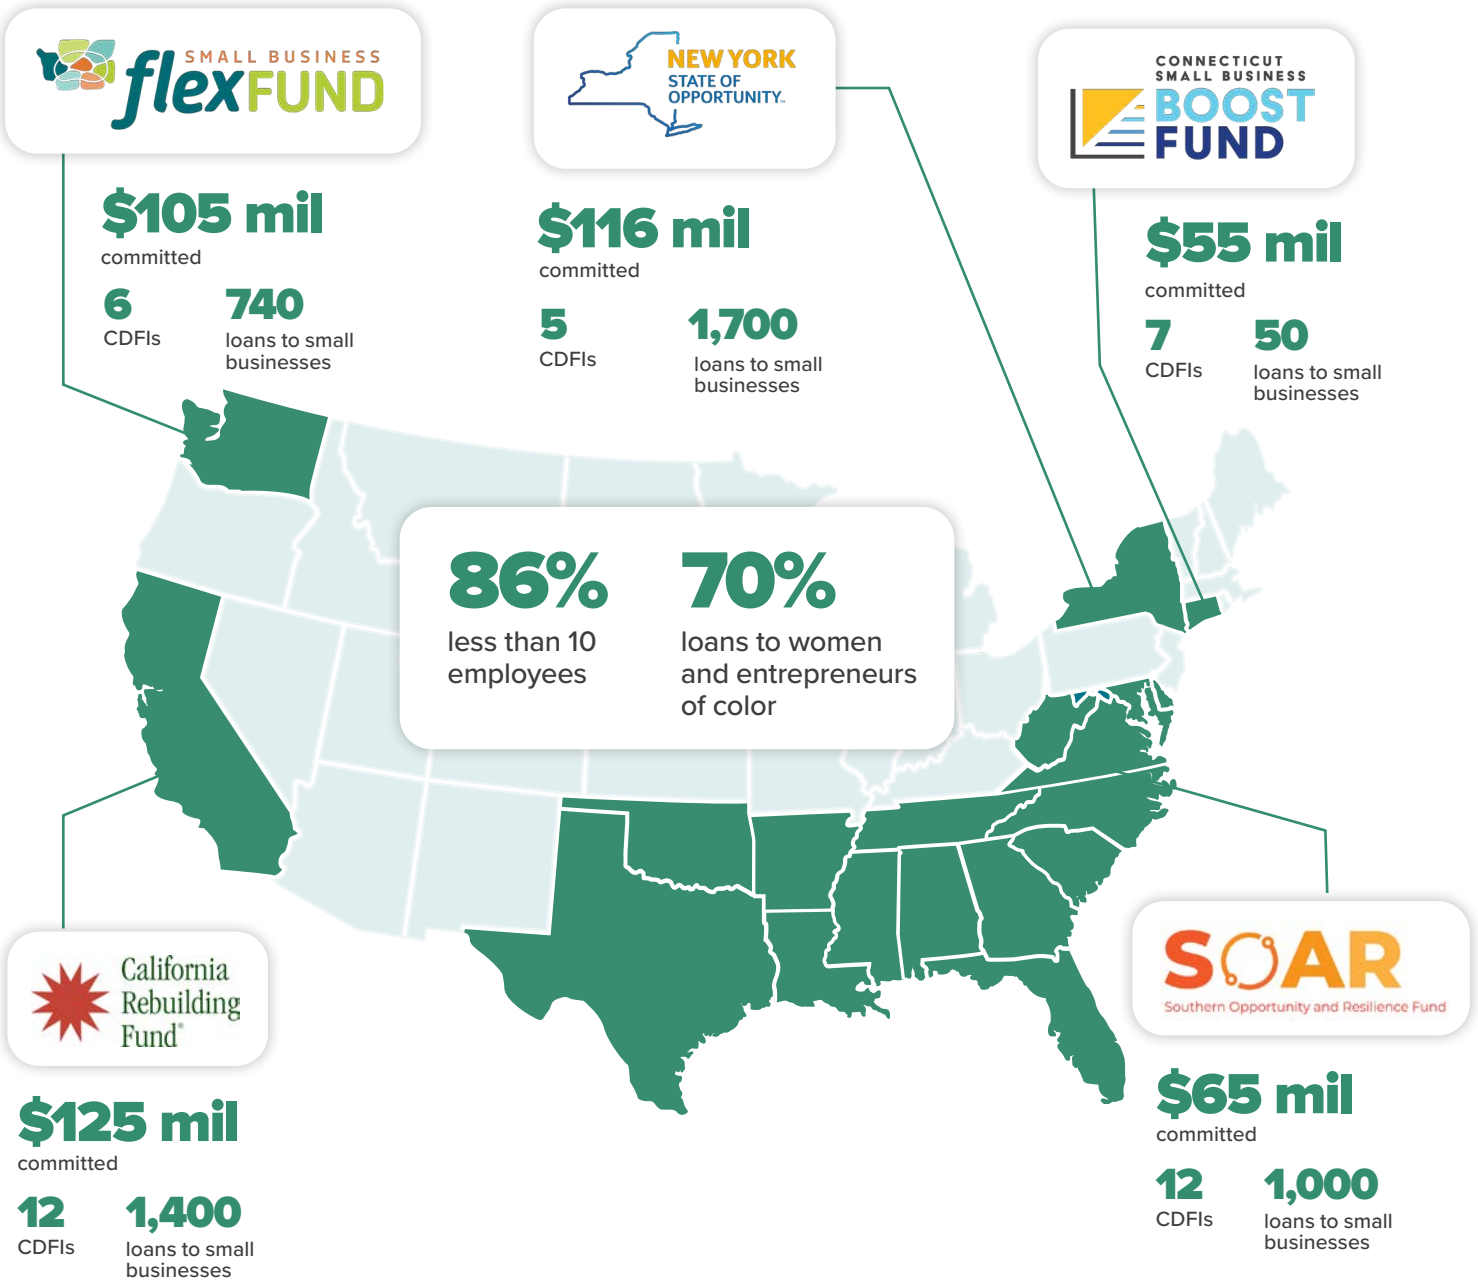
SMALL BUSINESS flexFUND

$105 mil
committed

6
CDFIs

740
loans to small businesses

NEW YORK STATE OF OPPORTUNITY.

$116 mil
committed

5
CDFIs

1,700
loans to small businesses

CONNECTICUT SMALL BUSINESS BOOST FUND

$55 mil
committed

7
CDFIs

50
loans to small businesses

86%
less than 10 employees

70%
loans to women and entrepreneurs of color

California Rebuilding Fund

$125 mil
committed

12
CDFIs

1,400
loans to small businesses

SOAR
Southern Opportunity and Resilience Fund

$65 mil
committed

12
CDFIs

1,000
loans to small businesses